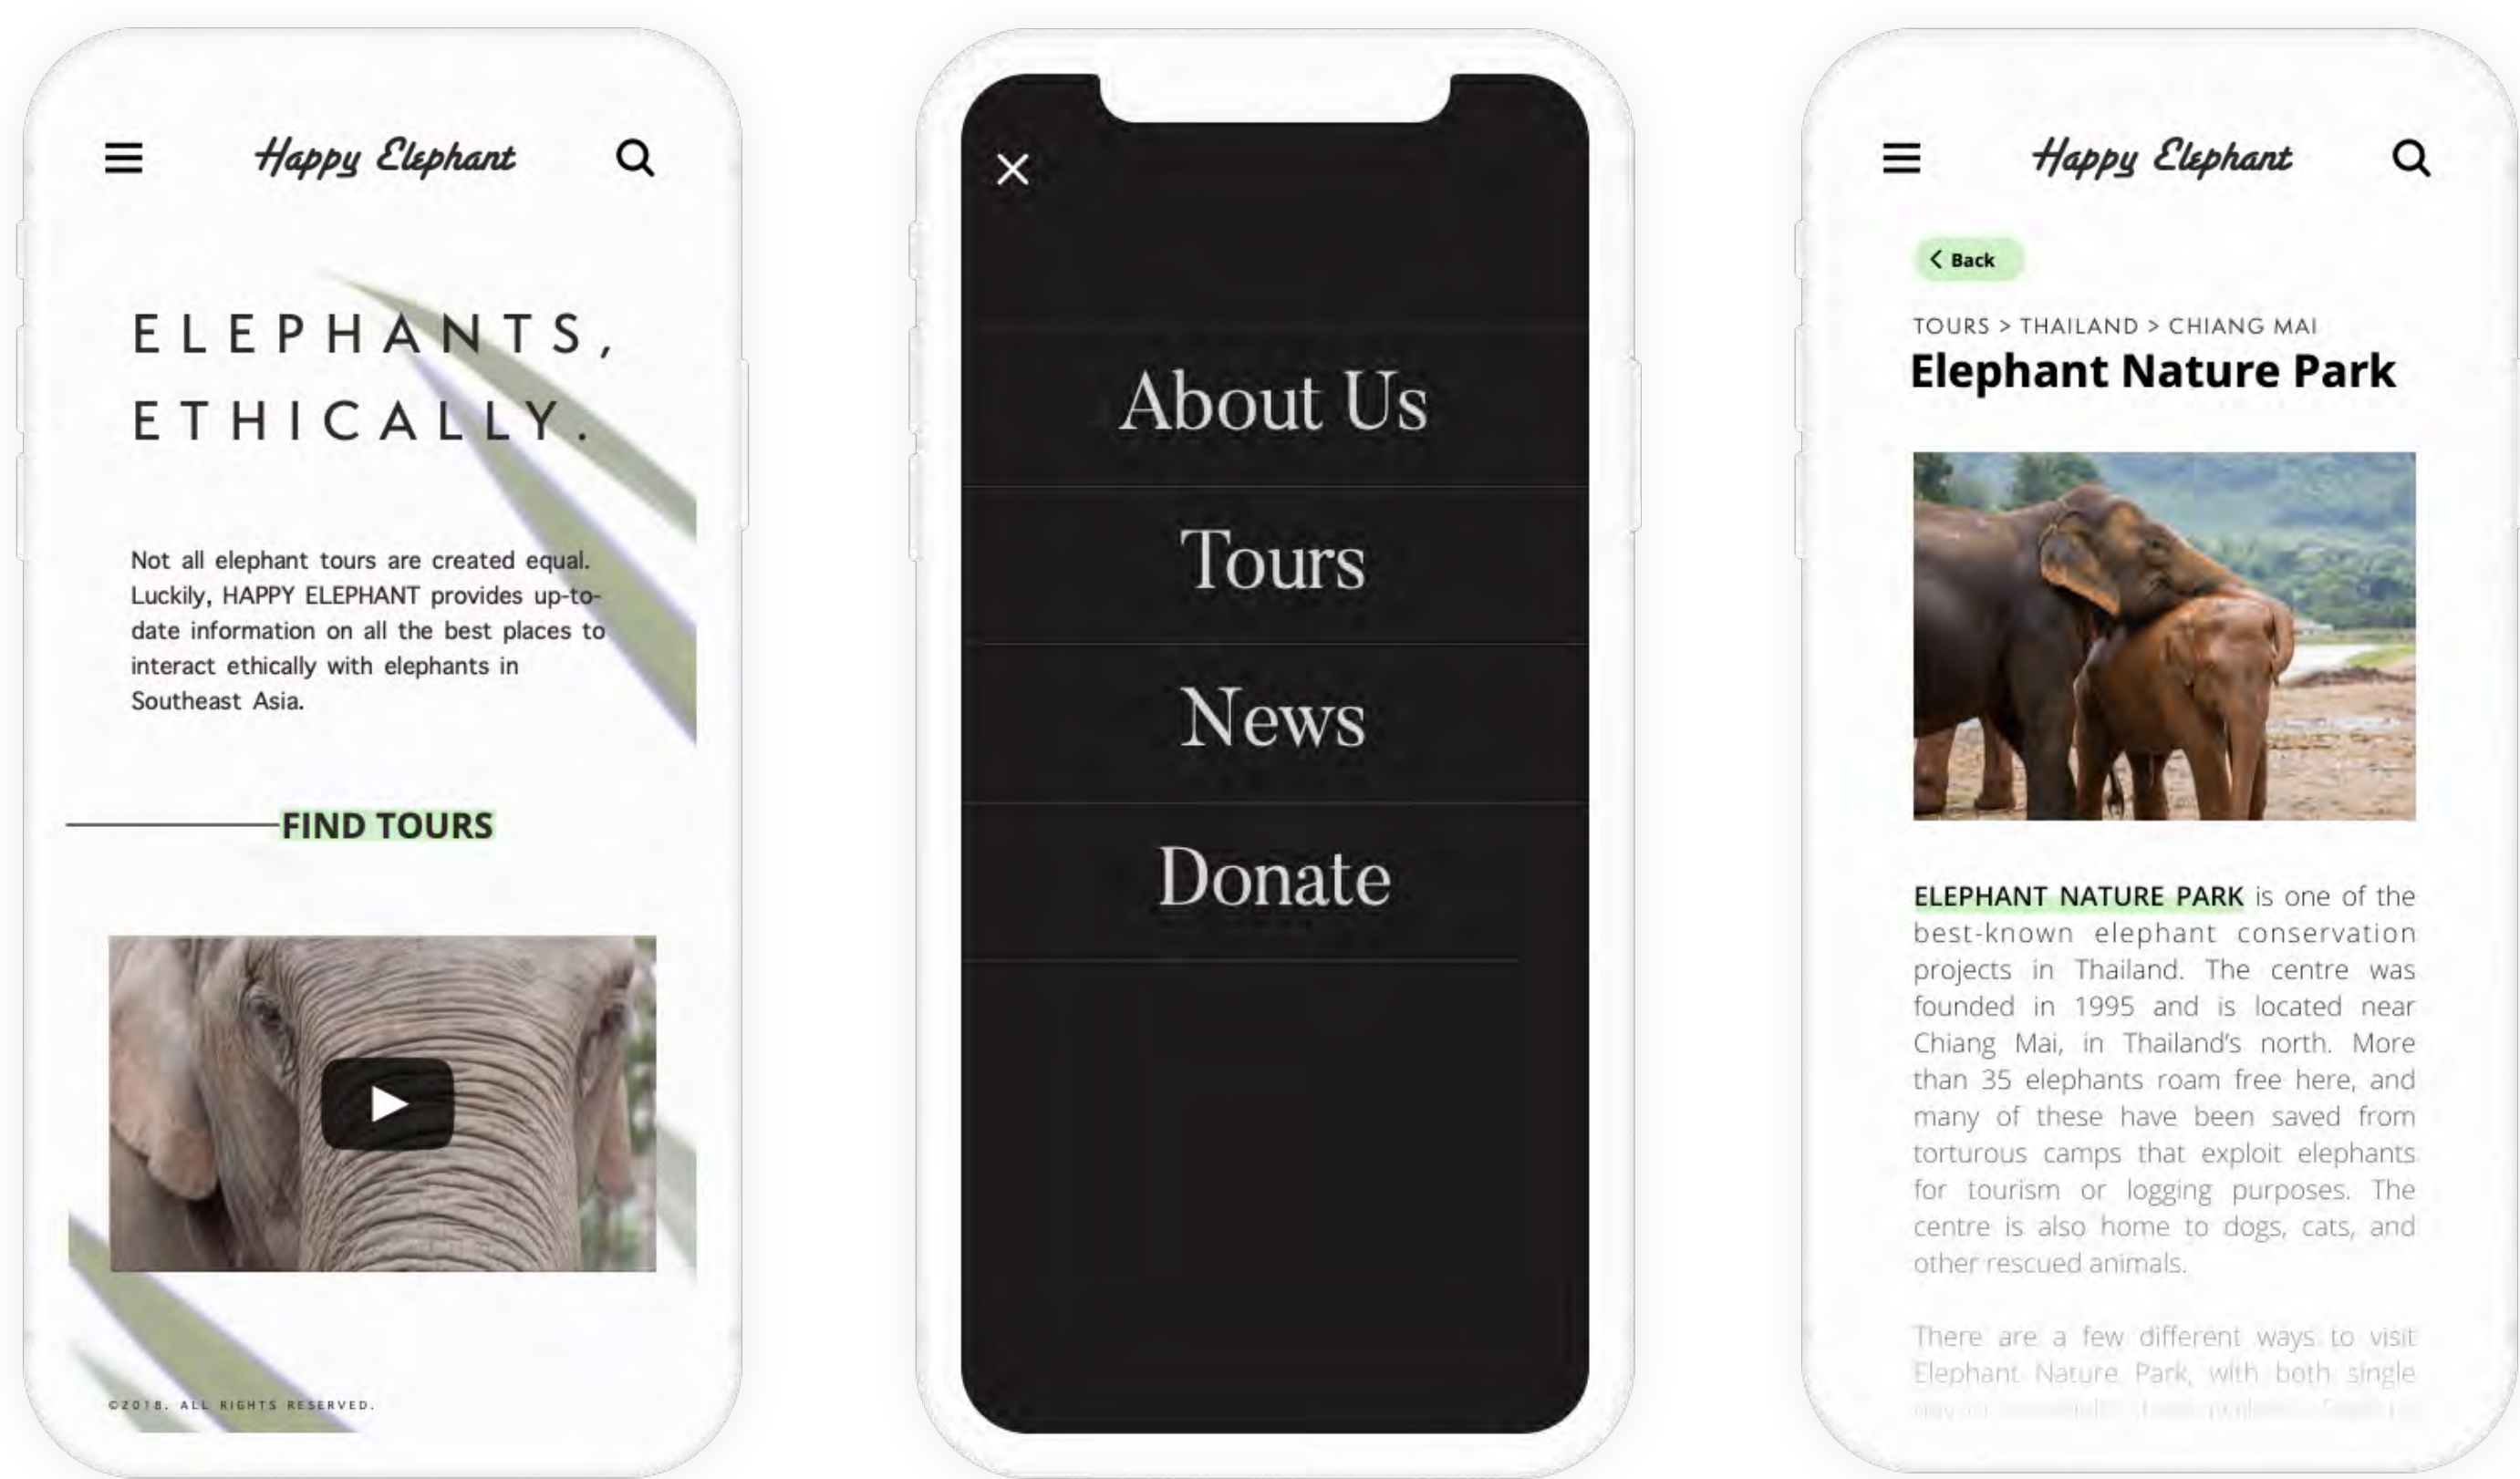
Happy Elephant

ELEPHANTS, ETHICALLY.

Not all elephant tours are created equal. Luckily, HAPPY ELEPHANT provides up-to-date information on all the best places to interact ethically with elephants in Southeast Asia.

FIND TOURS

©2018. ALL RIGHTS RESERVED.

×

About Us

Tours

News

Donate

Happy Elephant

Back

TOURS > THAILAND > CHIANG MAI

Elephant Nature Park

ELEPHANT NATURE PARK is one of the best-known elephant conservation projects in Thailand. The centre was founded in 1995 and is located near Chiang Mai, in Thailand's north. More than 35 elephants roam free here, and many of these have been saved from torturous camps that exploit elephants for tourism or logging purposes. The centre is also home to dogs, cats, and other rescued animals.

There are a few different ways to visit Elephant Nature Park, with both single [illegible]